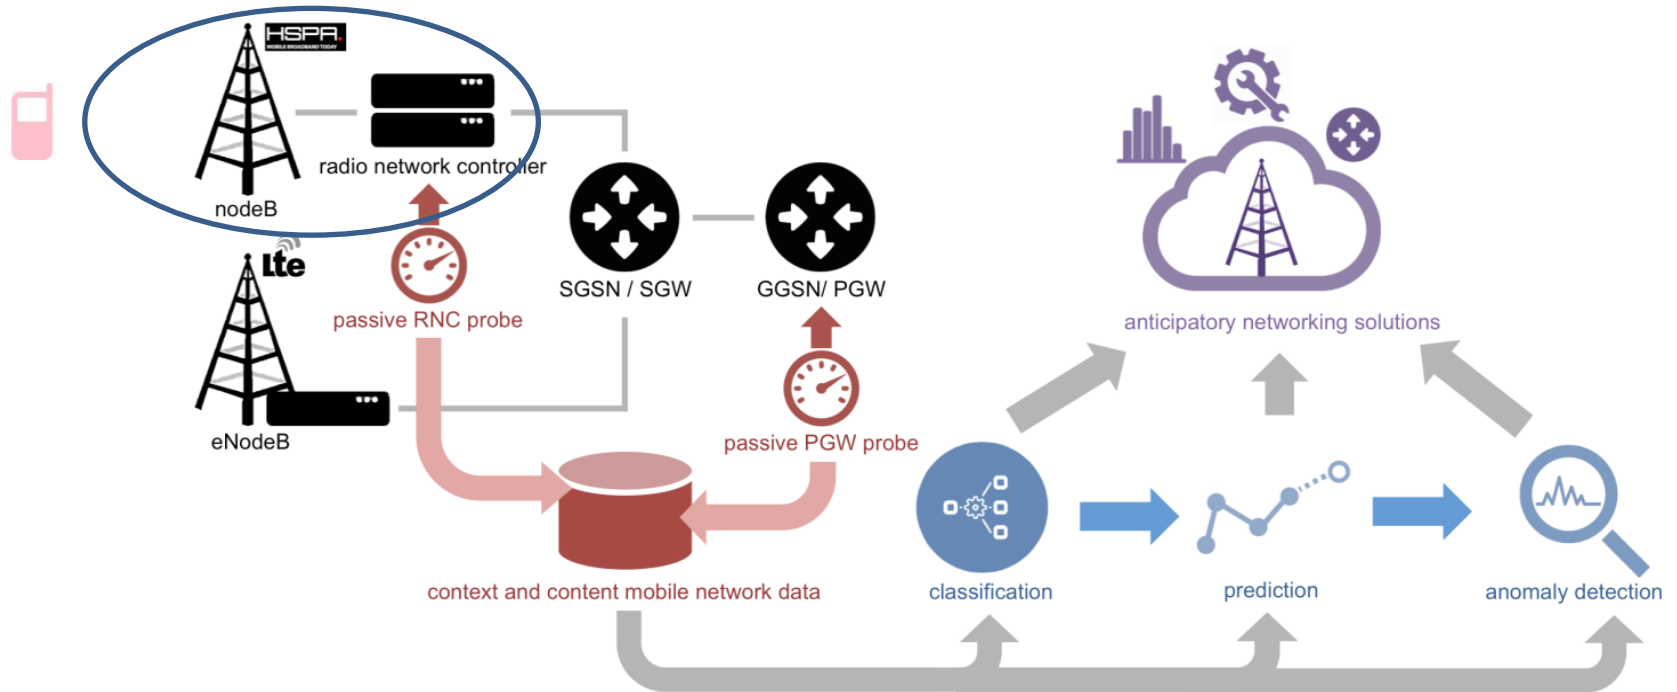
HSPA
MOBILE BROADBAND TODAY
radio network controller
nodeB
lte
eNodeB
passive RNC probe
SGSN / SGW
GGSN/ PGW
passive PGW probe
context and content mobile network data
anticipatory networking solutions
classification
prediction
anomaly detection